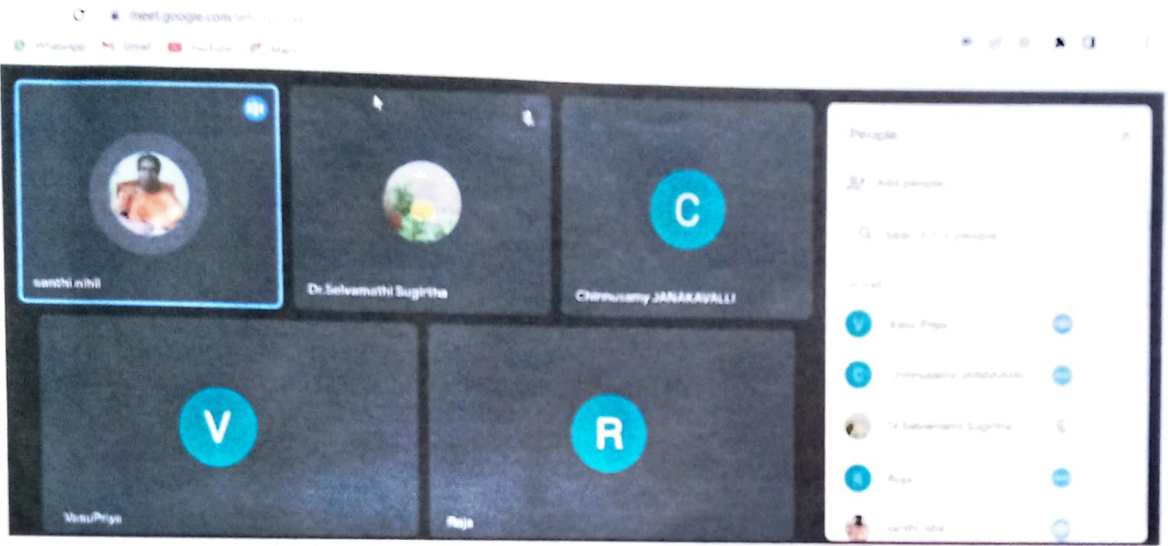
meet.google.com/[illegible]

WhatsApp Gmail YouTube Maps

santhi nihil

Dr.Selvamathi Sugirtha

C

Chinnusamy JANAKAVALLI

V

VasuPriya

R

Raja

People

Add people

Search for people

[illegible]

V Vasu Priya

C Chinnusamy JANAKAVALLI

Dr.Selvamathi Sugirtha

R Raja

santhi nihil